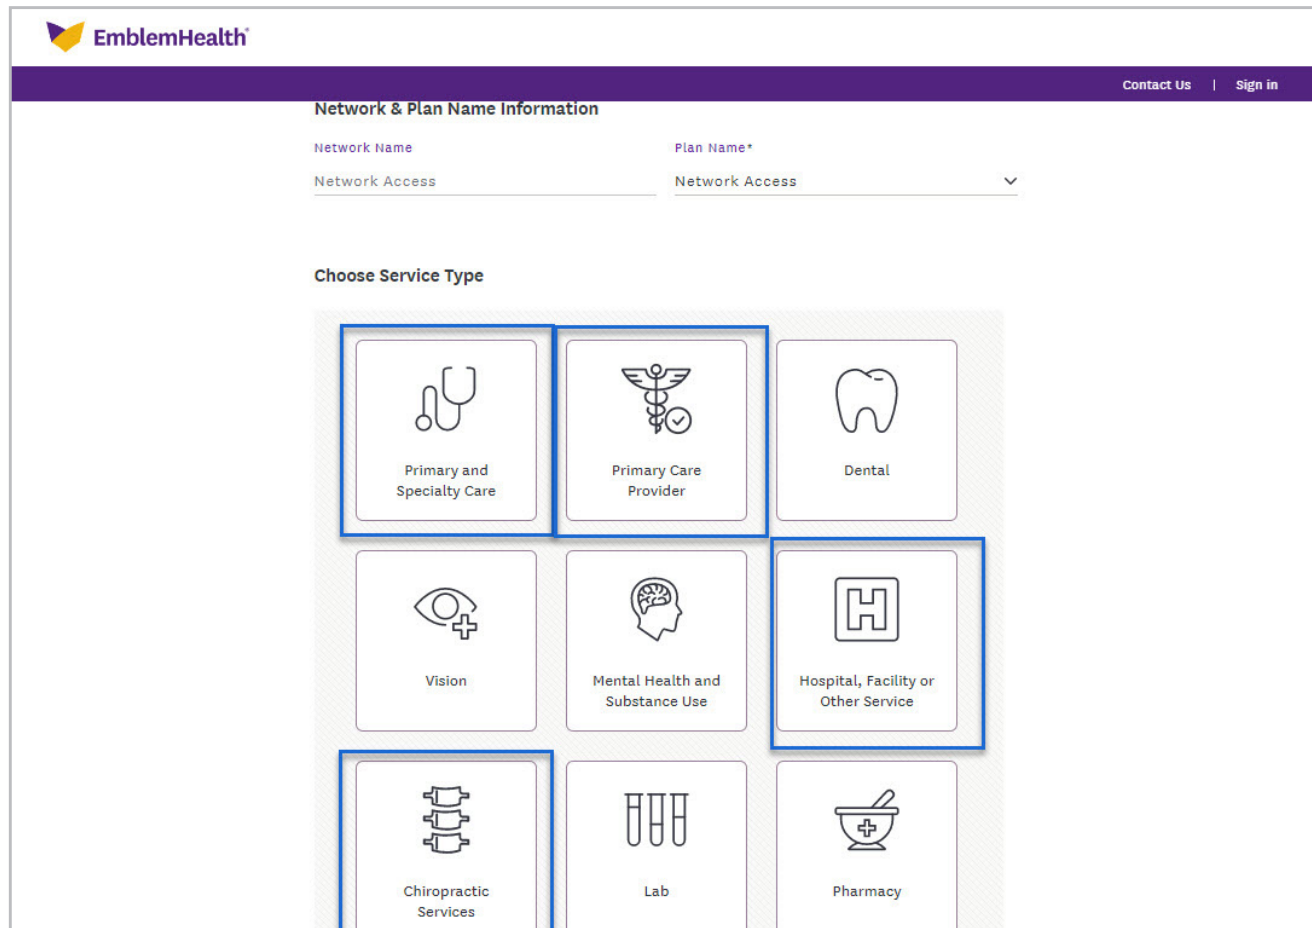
EmblemHealth

Contact Us | Sign in

Network & Plan Name Information

Network Name
Network Access

Plan Name*
Network Access

Choose Service Type

Primary and Specialty Care

Primary Care Provider

Dental

Vision

Mental Health and Substance Use

Hospital, Facility or Other Service

Chiropractic Services

Lab

Pharmacy